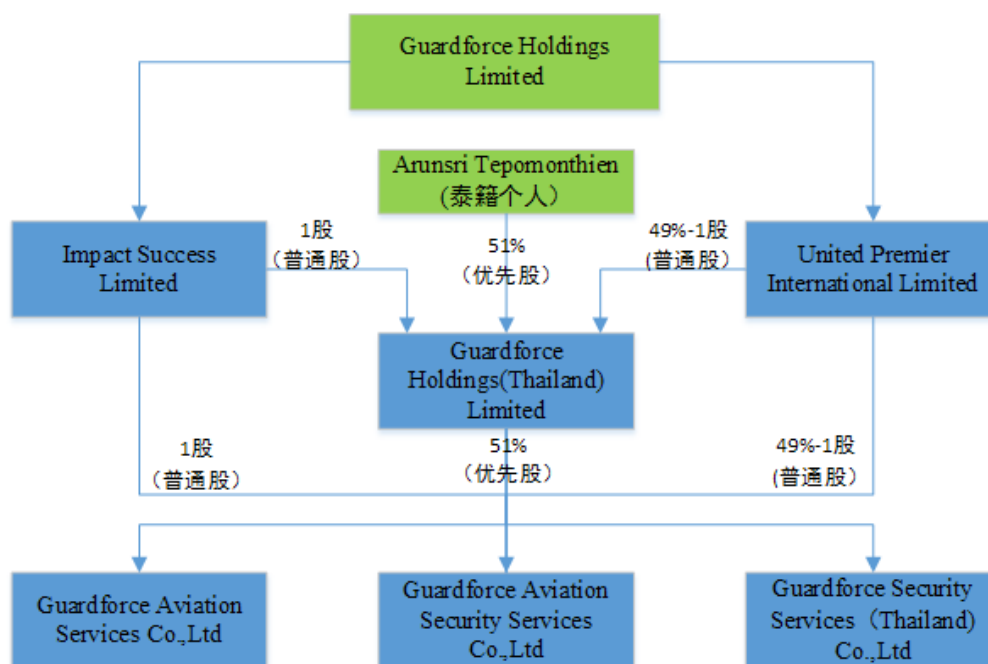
Guardforce Holdings Limited

Arunsri Tepomonthien (泰籍个人)

Impact Success Limited

1股 (普通股)

51% (优先股)

49%-1股 (普通股)

United Premier International Limited

Guardforce Holdings(Thailand) Limited

1股 (普通股)

51% (优先股)

49%-1股 (普通股)

Guardforce Aviation Services Co.,Ltd

Guardforce Aviation Security Services Co.,Ltd

Guardforce Security Services（Thailand) Co.,Ltd